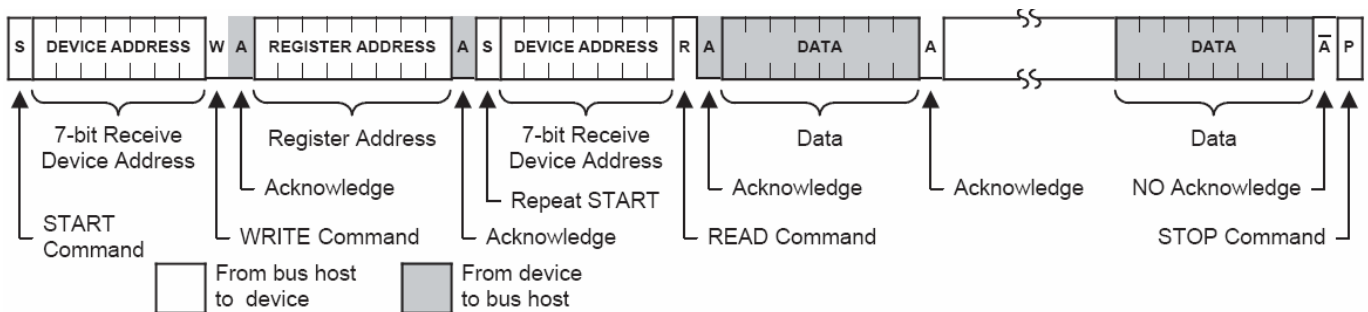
S DEVICE ADDRESS W A REGISTER ADDRESS A S DEVICE ADDRESS R A DATA A DATA $\overline{A}$ P

7-bit Receive Device Address

Register Address

7-bit Receive Device Address

Data

Data

Acknowledge

Repeat START

Acknowledge

Acknowledge

NO Acknowledge

START Command

WRITE Command

Acknowledge

READ Command

STOP Command

From bus host to device

From device to bus host